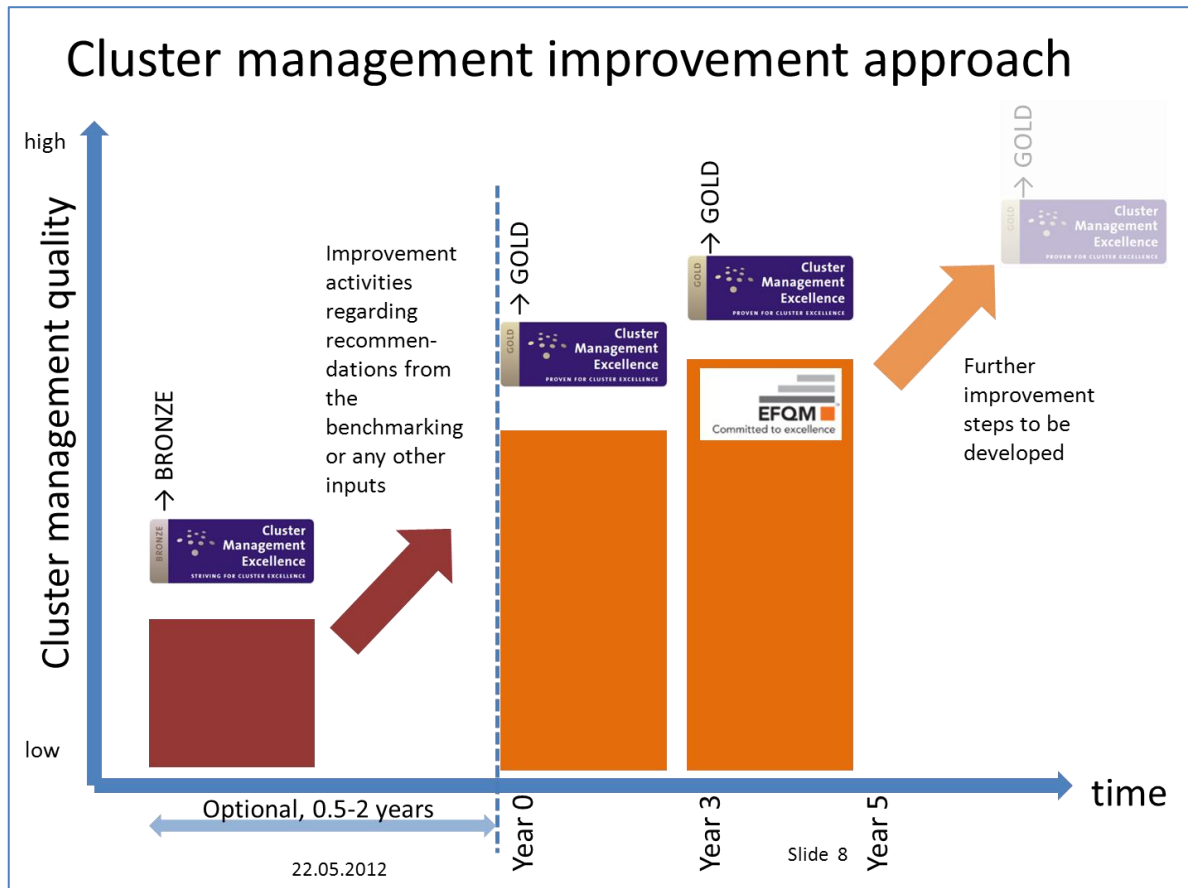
Cluster management improvement approach

high

Cluster management quality

low

→ BRONZE

BRONZE Cluster Management Excellence STRIVING FOR CLUSTER EXCELLENCE

Improvement activities regarding recommendations from the benchmarking or any other inputs

→ GOLD

GOLD Cluster Management Excellence PROVEN FOR CLUSTER EXCELLENCE

→ GOLD

GOLD Cluster Management Excellence PROVEN FOR CLUSTER EXCELLENCE

EFQM Committed to excellence

→ GOLD

GOLD Cluster Management Excellence PROVEN FOR CLUSTER EXCELLENCE

Further improvement steps to be developed

time

Optional, 0.5-2 years

Year 0

Year 3

Year 5

22.05.2012

Slide 8